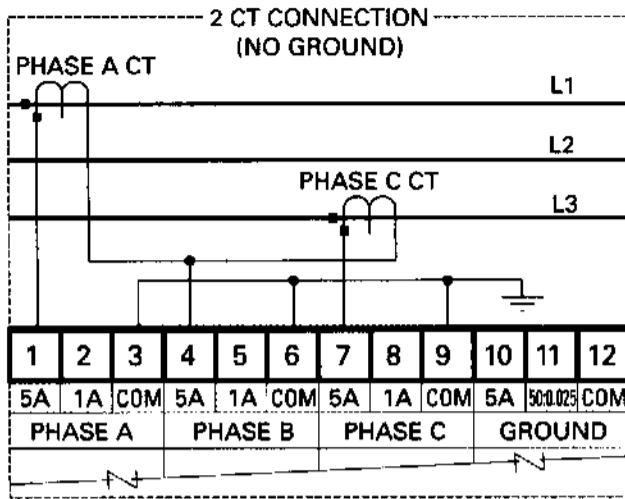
2 CT CONNECTION
(NO GROUND)

PHASE A CT

L1

L2

PHASE C CT

L3

| 1 | 2 | 3 | 4 | 5 | 6 | 7 | 8 | 9 | 10 | 11 | 12 |
|---|---|---|---|---|---|---|---|---|---|---|---|
| 5A | 1A | COM | 5A | 1A | COM | 5A | 1A | COM | 5A | 50:0.025 | COM |
| PHASE A | | | PHASE B | | | PHASE C | | | GROUND | | |